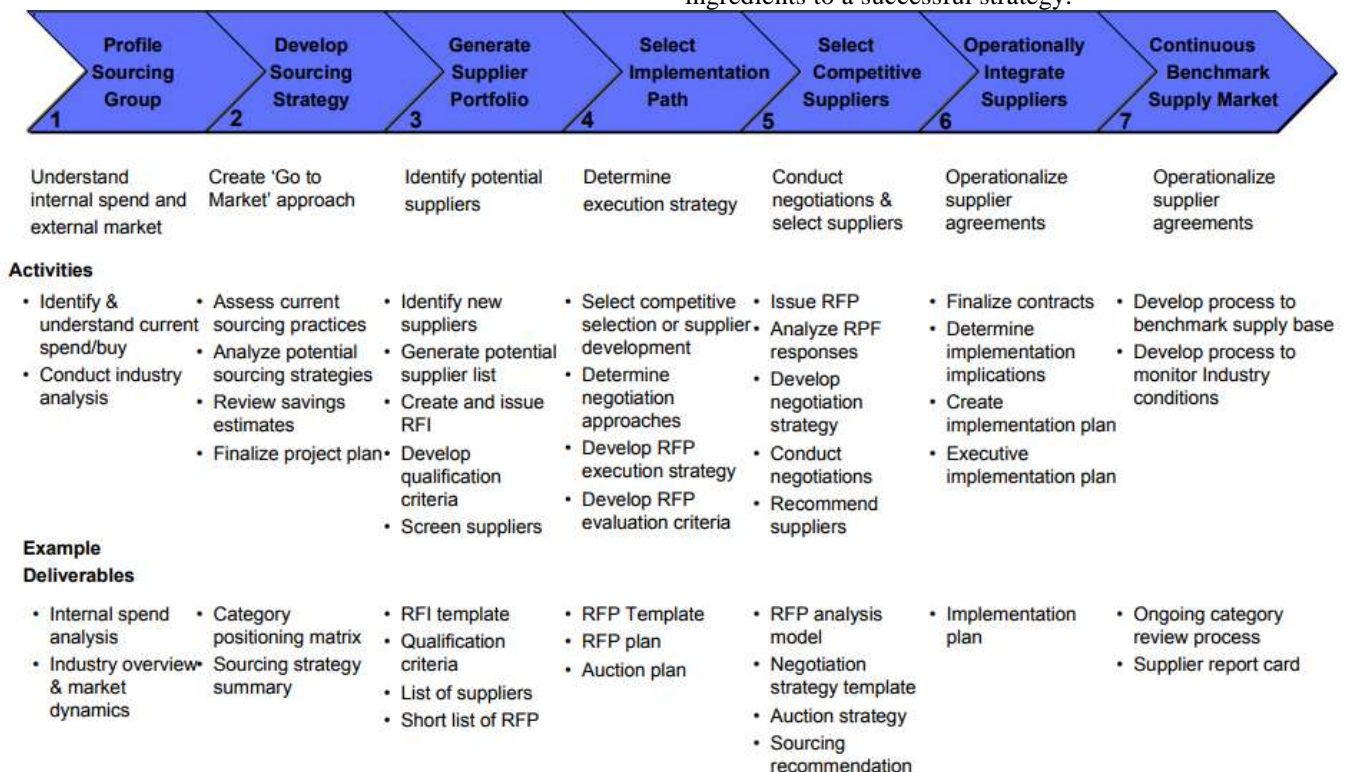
ingredients to a successful strategy.

Profile Sourcing Group 1

Develop Sourcing Strategy 2

Generate Supplier Portfolio 3

Select Implementation Path 4

Select Competitive Suppliers 5

Operationally Integrate Suppliers 6

Continuous Benchmark Supply Market 7

Understand internal spend and external market

Create 'Go to Market' approach

Identify potential suppliers

Determine execution strategy

Conduct negotiations & select suppliers

Operationalize supplier agreements

Operationalize supplier agreements

Activities

- Identify & understand current spend/buy
- Conduct industry analysis

- Assess current sourcing practices
- Analyze potential sourcing strategies
- Review savings estimates
- Finalize project plan

- Identify new suppliers
- Generate potential supplier list
- Create and issue RFI
- Develop qualification criteria
- Screen suppliers

- Select competitive selection or supplier development
- Determine negotiation approaches
- Develop RFP execution strategy
- Develop RFP evaluation criteria

- Issue RFP
- Analyze RPF responses
- Develop negotiation strategy
- Conduct negotiations
- Recommend suppliers

- Finalize contracts
- Determine implementation implications
- Create implementation plan
- Executive implementation plan

- Develop process to benchmark supply base
- Develop process to monitor Industry conditions

Example Deliverables

- Internal spend analysis
- Industry overview & market dynamics

- Category positioning matrix
- Sourcing strategy summary

- RFI template
- Qualification criteria
- List of suppliers
- Short list of RFP

- RFP Template
- RFP plan
- Auction plan

- RFP analysis model
- Negotiation strategy template
- Auction strategy
- Sourcing recommendation

- Implementation plan

- Ongoing category review process
- Supplier report card